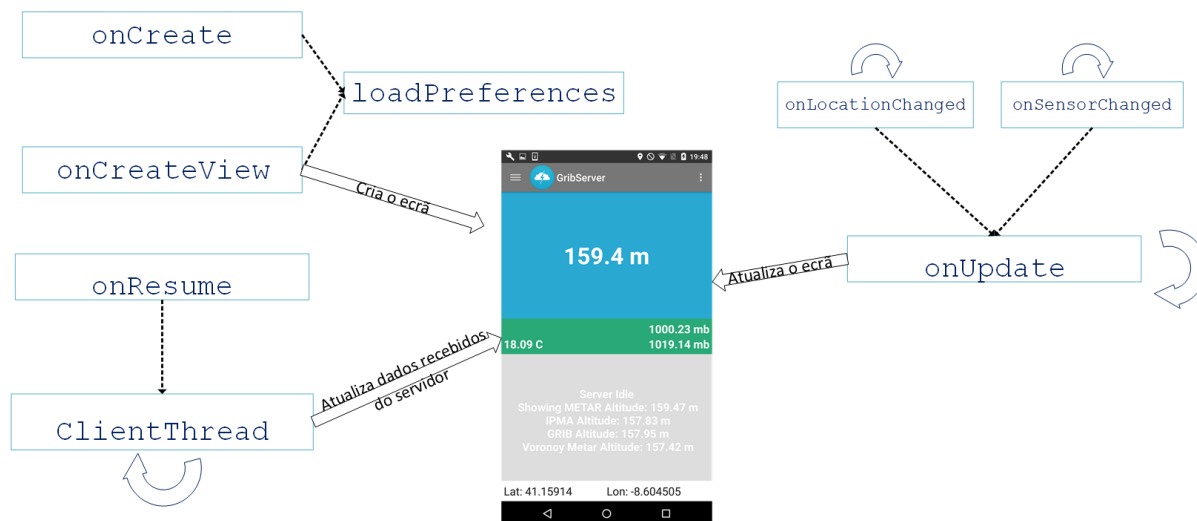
onCreate

loadPreferences

onCreateView

Cria o ecrã

onResume

ClientThread

Atualiza dados recebidos do servidor

onLocationChanged

onSensorChanged

onUpdate

Atualiza o ecrã

19:48

GribServer

159.4 m

1000.23 mb

18.09 C

1019.14 mb

Server Idle
Showing METAR Altitude: 159.47 m
IPMA Altitude: 157.83 m
GRIB Altitude: 157.95 m
Voronoy Metar Altitude: 157.42 m

Lat: 41.15914

Lon: -8.604505